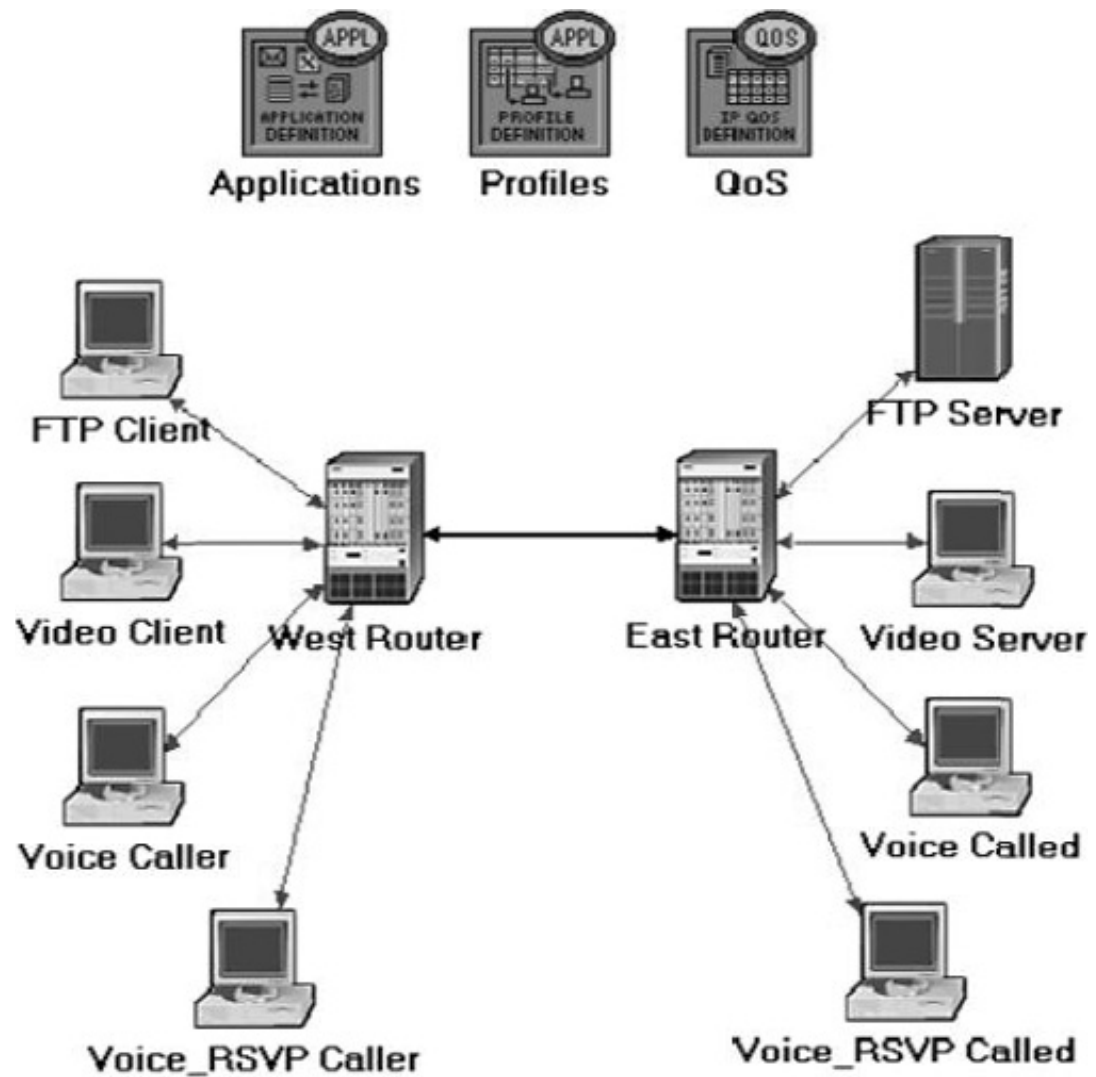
APPL
APPLICATION DEFINITION
Applications

APPL
PROFILE DEFINITION
Profiles

QOS
IP QOS DEFINITION
QoS

FTP Client
Video Client
Voice Caller
Voice_RSVP Caller
West Router
East Router
FTP Server
Video Server
Voice Called
Voice_RSVP Called